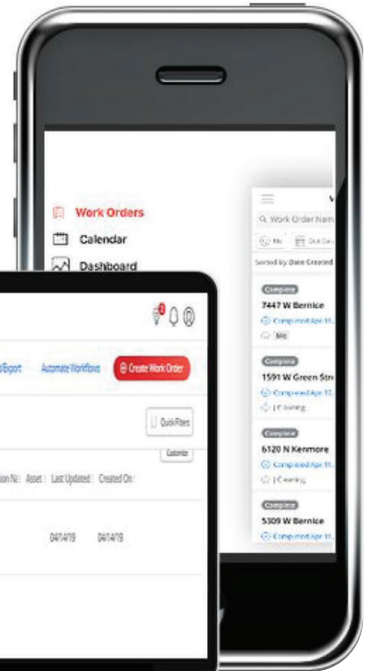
Work Orders
Calendar
Dashboard

Q Work Order Nam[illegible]
Sorted by Date Created

Complete
7447 W Bernice
Completed Apr 11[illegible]
ME

Complete
1591 W Green Str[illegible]
Completed Apr 11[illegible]
Cleaning

Complete
6120 N Kenmore
Completed Apr 11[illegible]
Cleaning

Complete
5309 W Bernice
Completed Apr 11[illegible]

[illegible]Export
Automate Workflows
Create Work Order
Quick Filters
Customize
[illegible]ion № | Asset | Last Updated | Created On
04/14/19 04/14/19